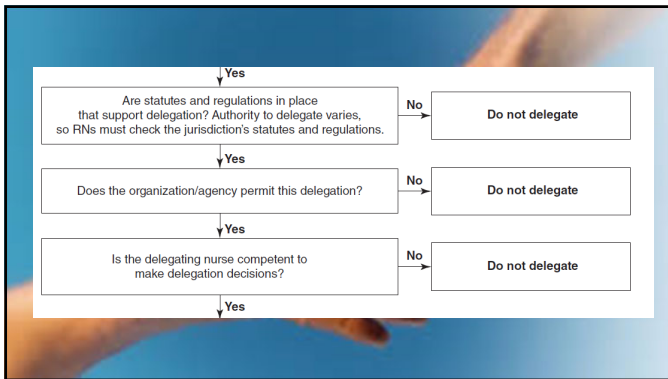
Yes

Are statutes and regulations in place that support delegation? Authority to delegate varies, so RNs must check the jurisdiction's statutes and regulations.

No

Do not delegate

Yes

Does the organization/agency permit this delegation?

No

Do not delegate

Yes

Is the delegating nurse competent to make delegation decisions?

No

Do not delegate

Yes